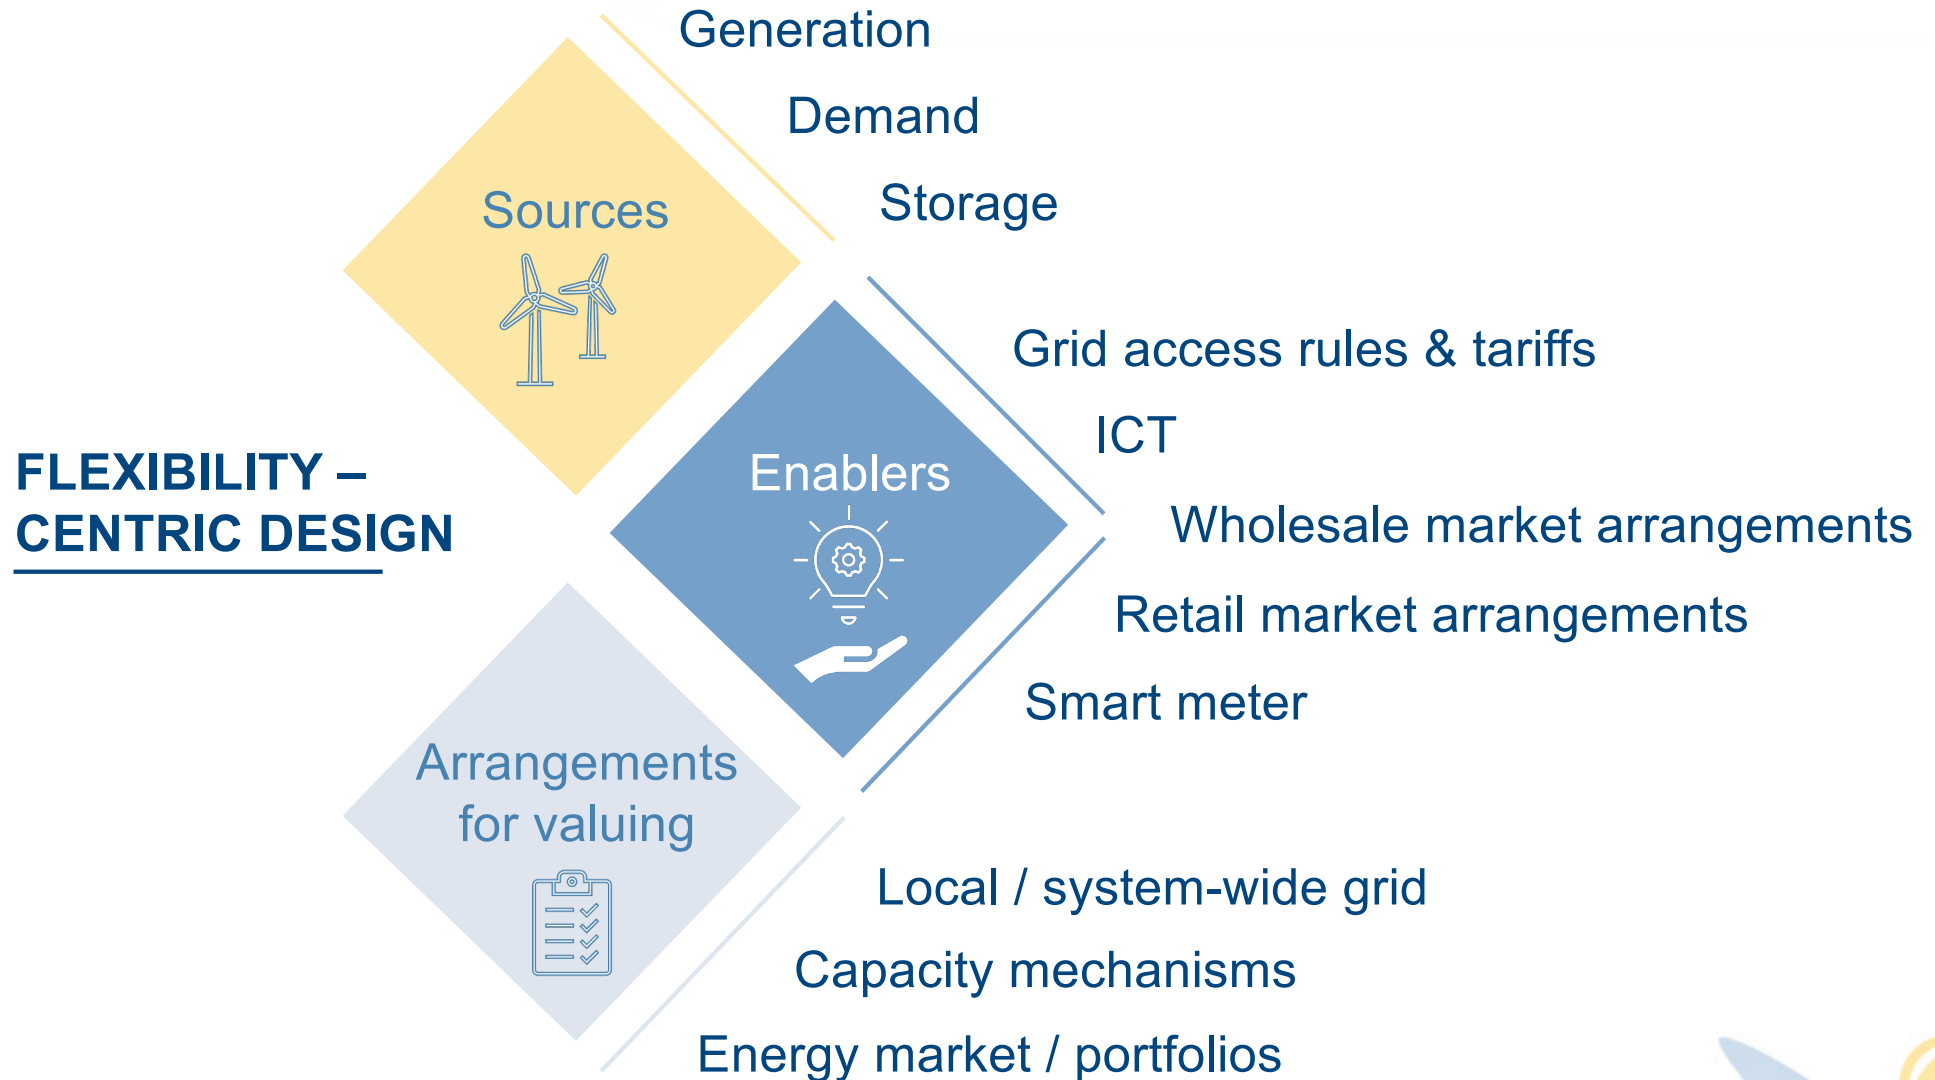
FLEXIBILITY – CENTRIC DESIGN

Sources

Generation

Demand

Storage

Enablers

Grid access rules & tariffs

ICT

Wholesale market arrangements

Retail market arrangements

Smart meter

Arrangements for valuing

Local / system-wide grid

Capacity mechanisms

Energy market / portfolios